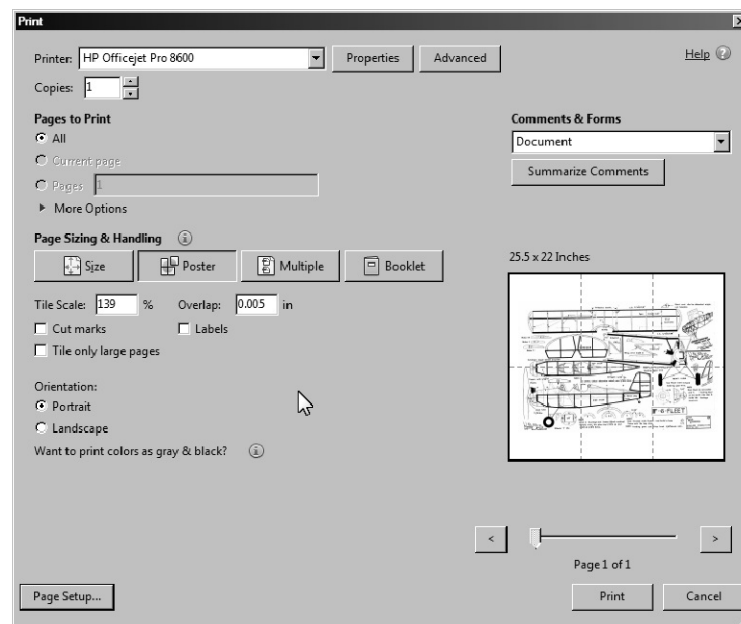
Print

Printer: HP Officejet Pro 8600
Properties
Advanced
Help

Copies: 1

Pages to Print
All
Current page
Pages 1
More Options

Page Sizing & Handling
Size
Poster
Multiple
Booklet

Tile Scale: 139 %
Overlap: 0.005 in
Cut marks
Labels
Tile only large pages

Orientation:
Portrait
Landscape

Want to print colors as gray & black?

Comments & Forms
Document
Summarize Comments

25.5 x 22 Inches

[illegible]

Page 1 of 1

Page Setup...
Print
Cancel